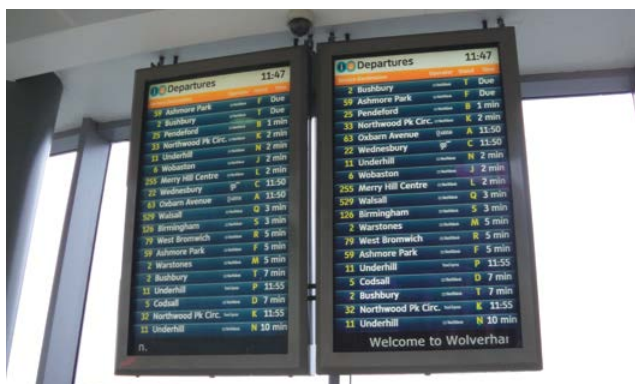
Departures 11:47

| | | | |
|---|---|---|---|
| 59 | Ashmore Park | F | Due |
| 2 | Bushbury | F | Due |
| 25 | Pendeford | K | 2 min |
| 33 | Northwood Pk Circ. | N | 2 min |
| 11 | Underhill | J | 2 min |
| 6 | Wobaston | L | 2 min |
| 255 | Merry Hill Centre | L | 2 min |
| 22 | Wednesbury | C | 11:50 |
| 63 | Oxbarn Avenue | A | 11:50 |
| 529 | Walsall | Q | 3 min |
| 126 | Birmingham | S | 3 min |
| 79 | West Bromwich | R | 5 min |
| 59 | Ashmore Park | F | 5 min |
| 2 | Warstones | M | 5 min |
| 2 | Bushbury | T | 7 min |
| 11 | Underhill | P | 11:55 |
| 5 | Codsall | D | 7 min |
| 32 | Northwood Pk Circ. | K | 11:55 |
| 11 | Underhill | N | 10 min |

n.

Departures 11:47

| | | | |
|---|---|---|---|
| 2 | Bushbury | F | Due |
| 59 | Ashmore Park | F | Due |
| 25 | Pendeford | B | 1 min |
| 33 | Northwood Pk Circ. | K | 2 min |
| 63 | Oxbarn Avenue | A | 11:50 |
| 22 | Wednesbury | C | 11:50 |
| 11 | Underhill | N | 2 min |
| 6 | Wobaston | J | 2 min |
| 255 | Merry Hill Centre | L | 2 min |
| 529 | Walsall | Q | 3 min |
| 126 | Birmingham | S | 3 min |
| 2 | Warstones | M | 5 min |
| 79 | West Bromwich | R | 5 min |
| 59 | Ashmore Park | F | 5 min |
| 11 | Underhill | P | 11:55 |
| 5 | Codsall | D | 7 min |
| 2 | Bushbury | T | 7 min |
| 32 | Northwood Pk Circ. | K | 11:55 |
| 11 | Underhill | N | 10 min |

Welcome to Wolverhar